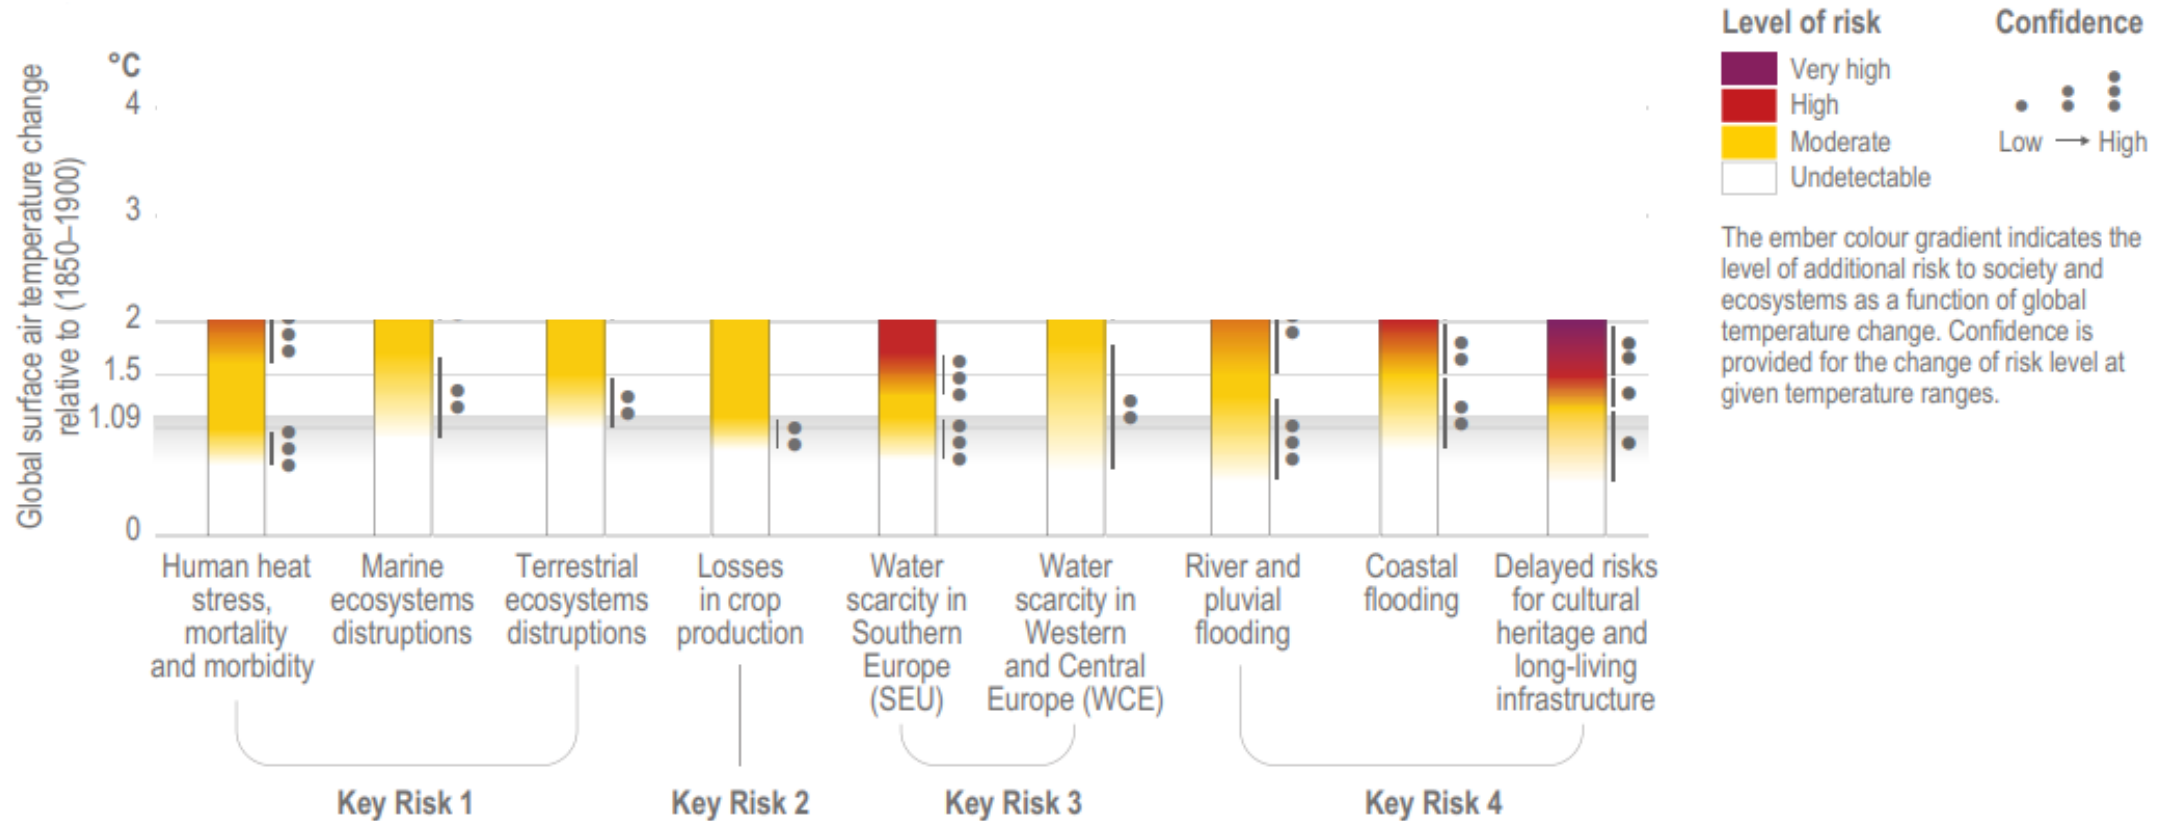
Global surface air temperature change relative to (1850–1900)

°C
4
3
2
1.5
1.09
0

Human heat stress, mortality and morbidity
Marine ecosystems distruptions
Terrestrial ecosystems distruptions
Losses in crop production
Water scarcity in Southern Europe (SEU)
Water scarcity in Western and Central Europe (WCE)
River and pluvial flooding
Coastal flooding
Delayed risks for cultural heritage and long-living infrastructure

Key Risk 1
Key Risk 2
Key Risk 3
Key Risk 4

Level of risk
Very high
High
Moderate
Undetectable

Confidence
Low → High

The ember colour gradient indicates the level of additional risk to society and ecosystems as a function of global temperature change. Confidence is provided for the change of risk level at given temperature ranges.